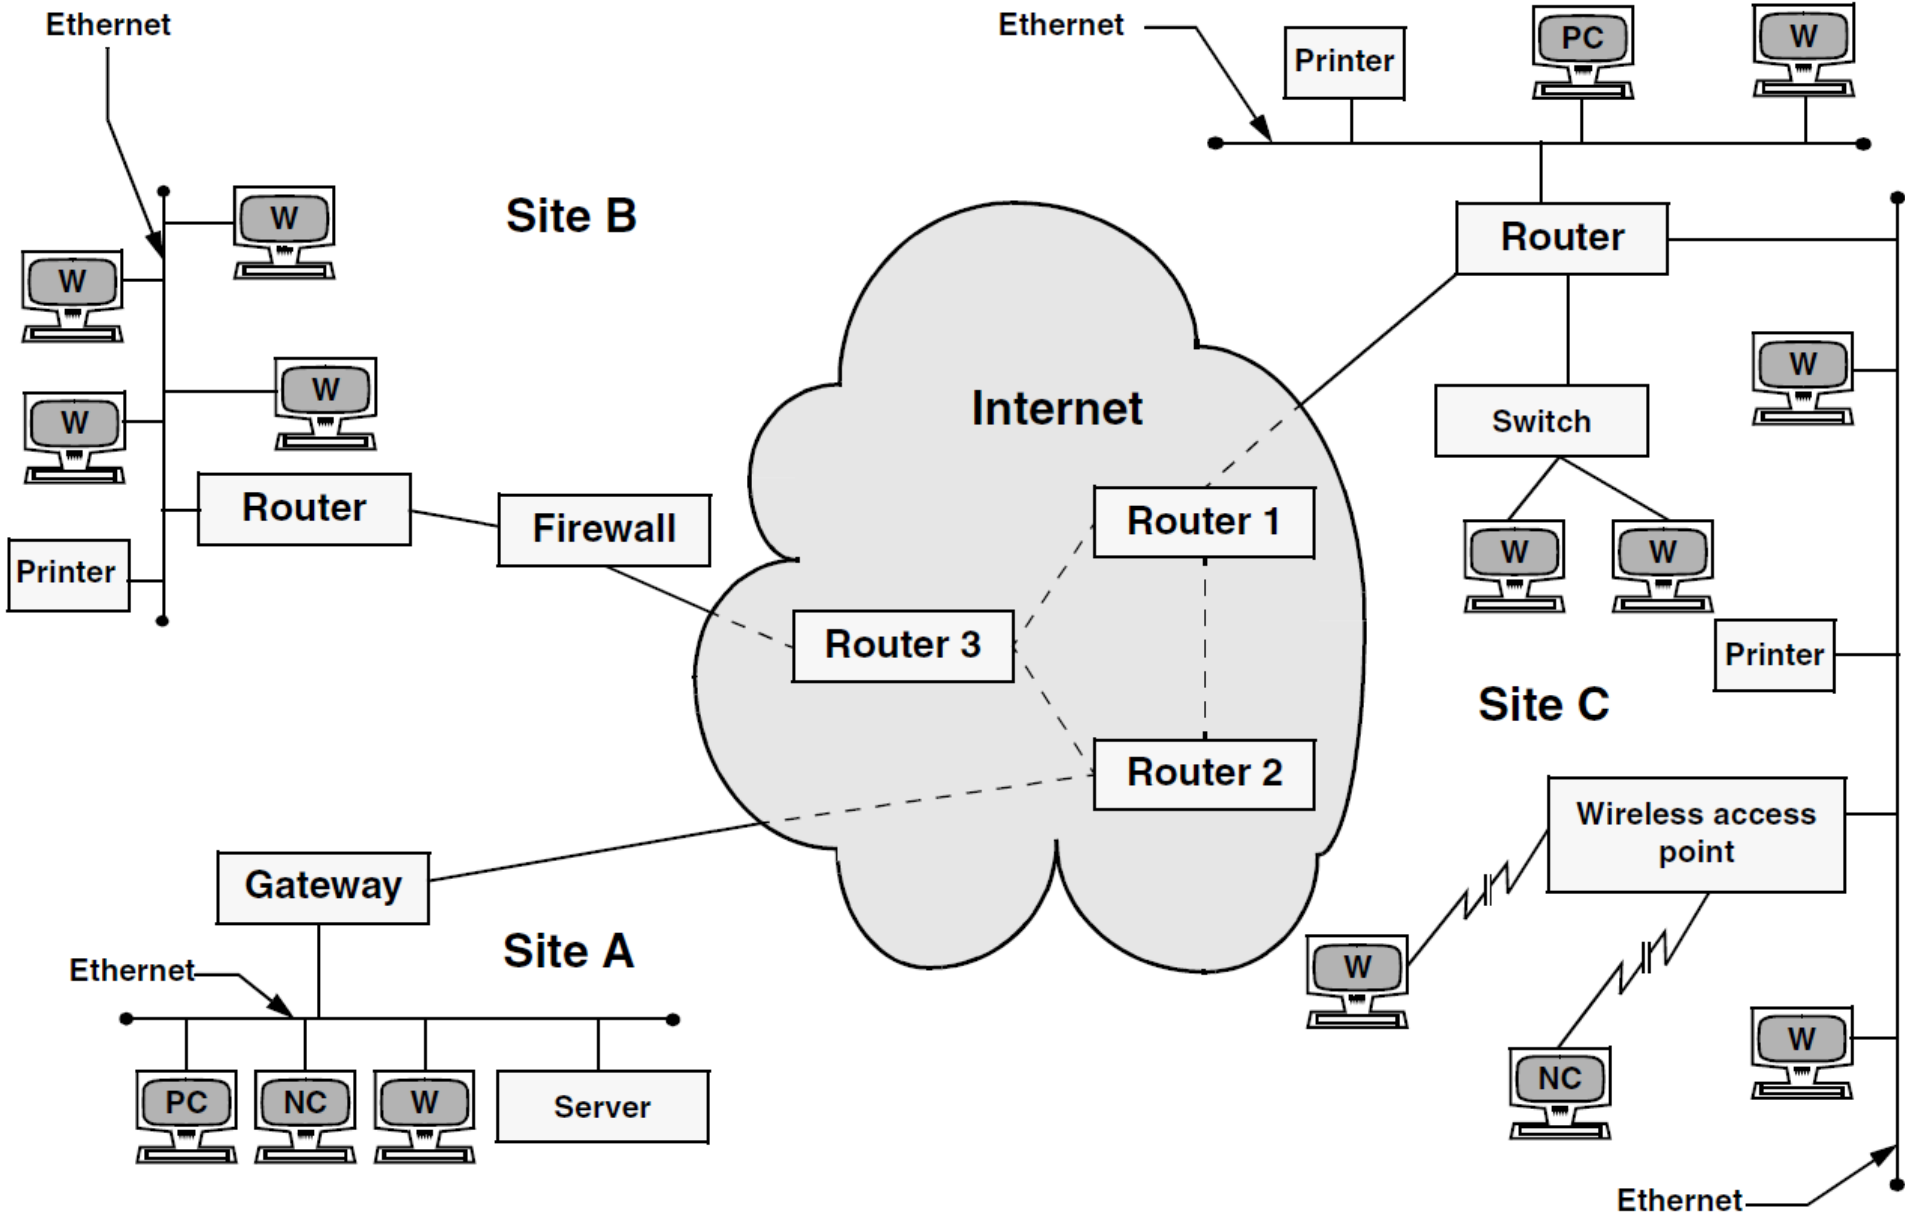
Ethernet

Ethernet

Printer

PC

W

Site B

W

W

W

W

Router

Printer

Router

Firewall

Internet

Router 1

Router 3

Router 2

Switch

W

W

W

Printer

Site C

Wireless access point

Gateway

Site A

Ethernet

PC

NC

W

Server

W

NC

W

Ethernet